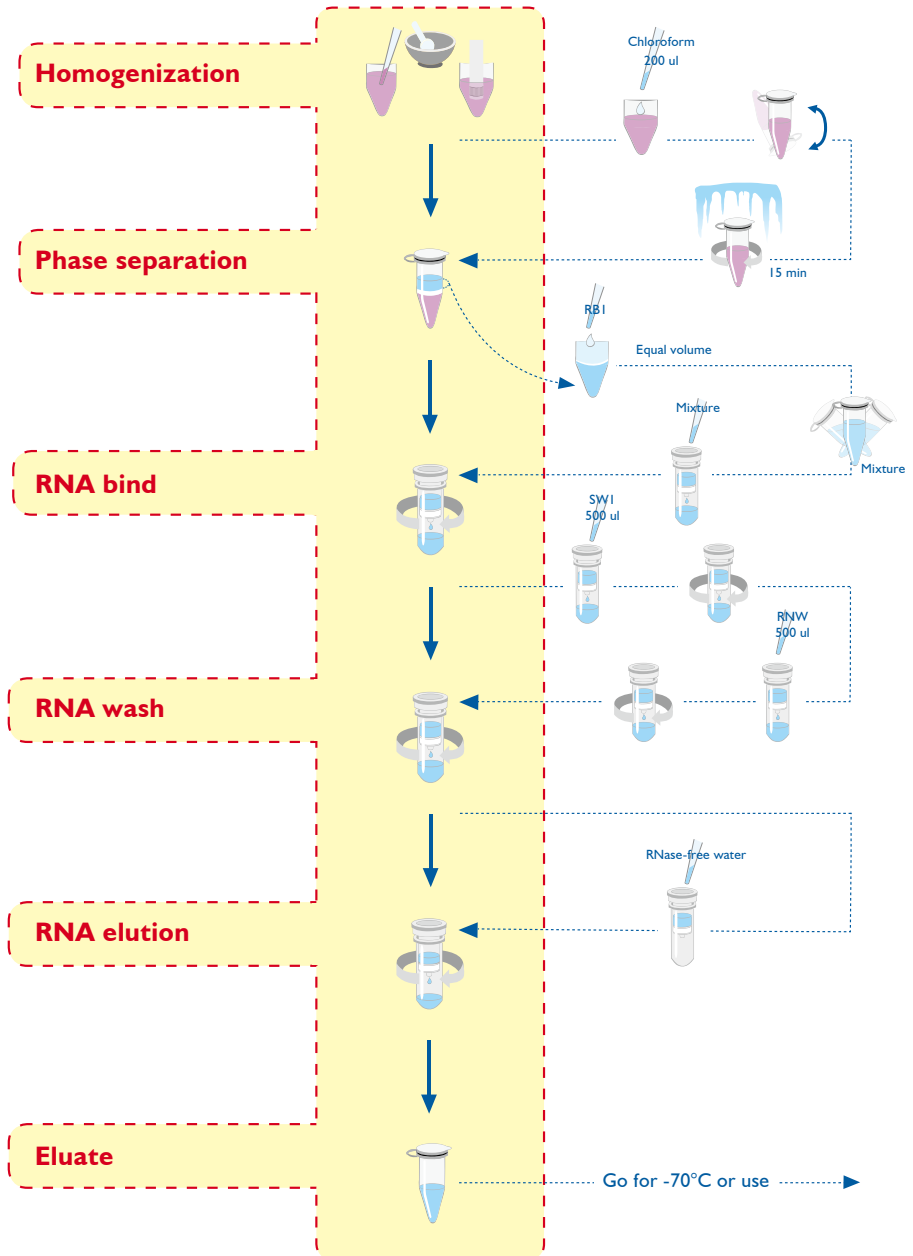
Homogenization

Chloroform
200 ul

Phase separation

15 min

RB1

Equal volume

Mixture

Mixture

RNA bind

SW1
500 ul

RNW
500 ul

RNA wash

RNase-free water

RNA elution

Eluate

Go for -70°C or use